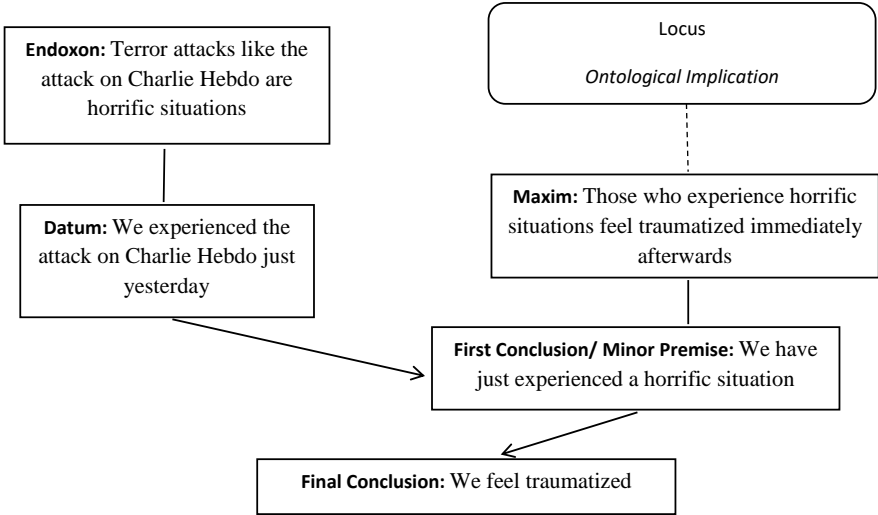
Endoxon: Terror attacks like the attack on Charlie Hebdo are horrific situations

Locus

*Ontological Implication*

Datum: We experienced the attack on Charlie Hebdo just yesterday

Maxim: Those who experience horrific situations feel traumatized immediately afterwards

First Conclusion/ Minor Premise: We have just experienced a horrific situation

Final Conclusion: We feel traumatized